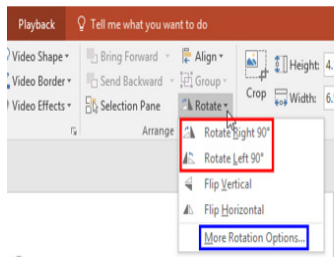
Playback Tell me what you want to do

Video Shape ▾
Video Border ▾
Video Effects ▾

Bring Forward ▾
Send Backward ▾
Selection Pane

Align ▾
Group ▾
Rotate ▾

Arrange

Crop

Height: 4.
Width: 6.

Rotate Right 90°
Rotate Left 90°
Flip Vertical
Flip Horizontal
More Rotation Options...